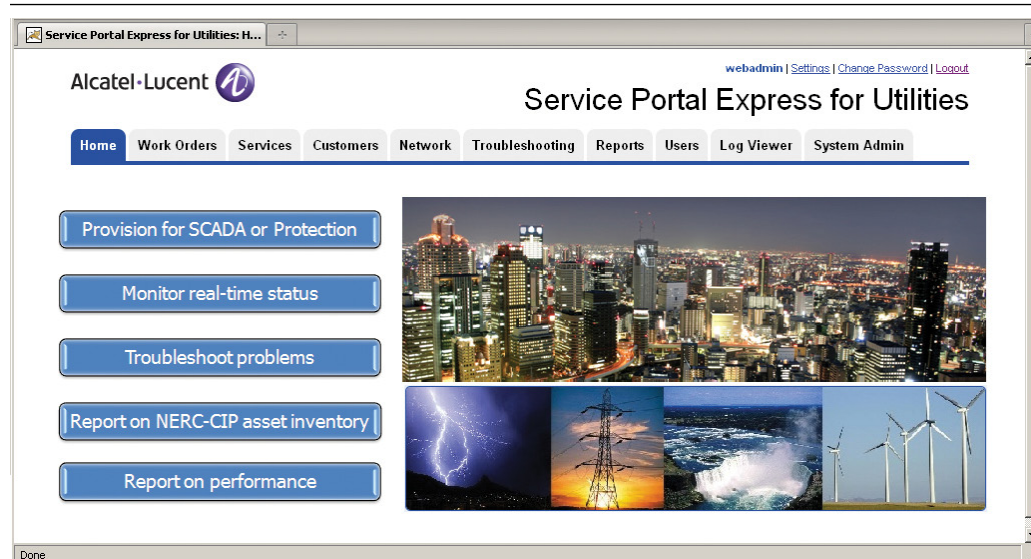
Service Portal Express for Utilities: H...

Alcatel·Lucent

webadmin | Settings | Change Password | Logout

Service Portal Express for Utilities

Home | Work Orders | Services | Customers | Network | Troubleshooting | Reports | Users | Log Viewer | System Admin

Provision for SCADA or Protection

Monitor real-time status

Troubleshoot problems

Report on NERC-CIP asset inventory

Report on performance

Done